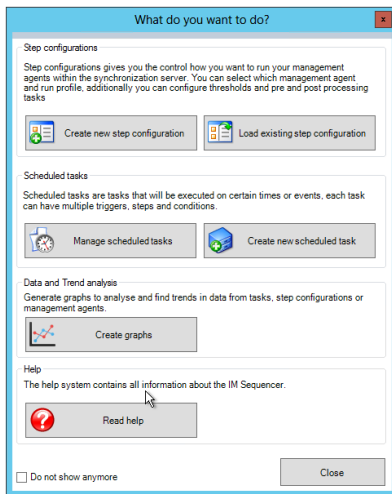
What do you want to do?

Step configurations

Step configurations gives you the control how you want to run your management agents within the synchronization server. You can select which management agent and run profile, additionally you can configure thresholds and pre and post processing tasks

Create new step configuration

Load existing step configuration

Scheduled tasks

Scheduled tasks are tasks that will be executed on certain times or events, each task can have multiple triggers, steps and conditions.

Manage scheduled tasks

Create new scheduled task

Data and Trend analysis

Generate graphs to analyse and find trends in data from tasks, step configurations or management agents.

Create graphs

Help

The help system contains all information about the IM Sequencer.

Read help

Do not show anymore

Close